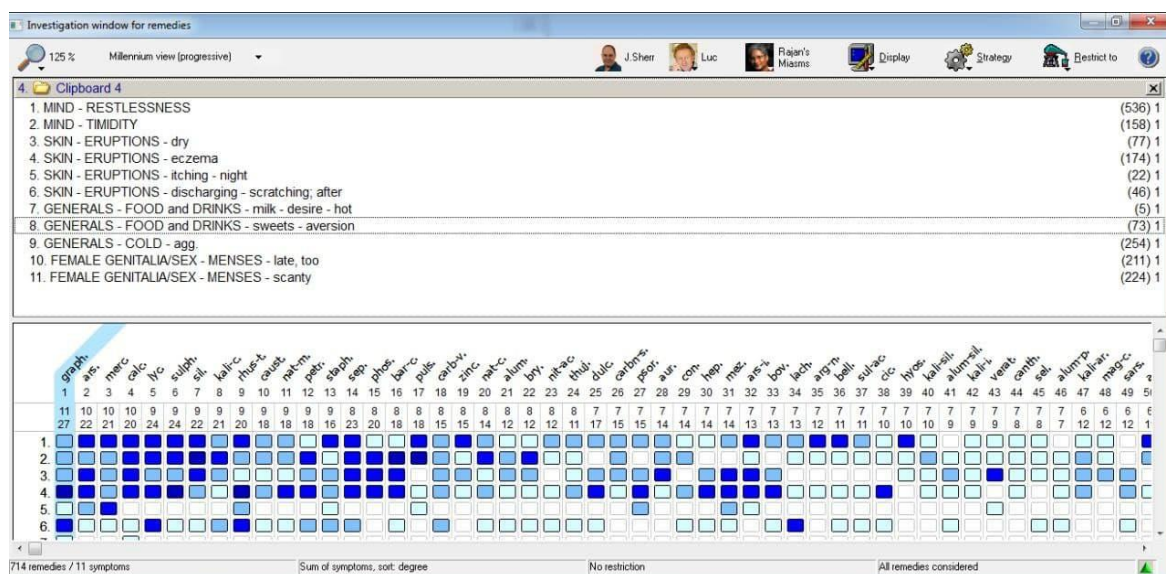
Investigation window for remedies

125 % Millennium view (progressive) J.Sherr Luc Rajan's Miasms Display Strategy Restrict to

4. Clipboard 4

1. MIND - RESTLESSNESS (536) 1
2. MIND - TIMIDITY (158) 1
3. SKIN - ERUPTIONS - dry (77) 1
4. SKIN - ERUPTIONS - eczema (174) 1
5. SKIN - ERUPTIONS - itching - night (22) 1
6. SKIN - ERUPTIONS - discharging - scratching; after (46) 1
7. GENERALS - FOOD and DRINKS - milk - desire - hot (5) 1
8. GENERALS - FOOD and DRINKS - sweets - aversion (73) 1
9. GENERALS - COLD - agg. (254) 1
10. FEMALE GENITALIA/SEX - MENSES - late, too (211) 1
11. FEMALE GENITALIA/SEX - MENSES - scanty (224) 1

| graph. | ars. | merc. | calc. | lyc. | sulph. | sil. | kali-c. | rhus-t. | caust. | nat-m. | petr. | staph. | sep. | phos. | bar-c. | puls. | carb-v. | zinc. | nat-c. | alum. | bry. | nit-ac. | thuj. | dulc. | carbn-s. | psor. | aur. | con. | hep. | mez. | ars-i. | bov. | lach. | arg-n. | bell. | sul-ac. | cic. | hyos. | kali-sil. | alum-sil. | kali-i. | verat. | canth. | sel. | alum-p. | kali-ar. | mag-c. | sars. |
|---|---|---|---|---|---|---|---|---|---|---|---|---|---|---|---|---|---|---|---|---|---|---|---|---|---|---|---|---|---|---|---|---|---|---|---|---|---|---|---|---|---|---|---|---|---|---|---|---|
| 1 | 2 | 3 | 4 | 5 | 6 | 7 | 8 | 9 | 10 | 11 | 12 | 13 | 14 | 15 | 16 | 17 | 18 | 19 | 20 | 21 | 22 | 23 | 24 | 25 | 26 | 27 | 28 | 29 | 30 | 31 | 32 | 33 | 34 | 35 | 36 | 37 | 38 | 39 | 40 | 41 | 42 | 43 | 44 | 45 | 46 | 47 | 48 | 49 |
| 11 | 10 | 10 | 10 | 9 | 9 | 9 | 9 | 9 | 9 | 9 | 9 | 8 | 8 | 8 | 8 | 8 | 8 | 8 | 8 | 8 | 8 | 8 | 8 | 7 | 7 | 7 | 7 | 7 | 7 | 7 | 7 | 7 | 7 | 7 | 7 | 7 | 7 | 7 | 7 | 7 | 7 | 7 | 7 | 7 | 7 | 6 | 6 | 6 |
| 27 | 22 | 21 | 20 | 24 | 24 | 22 | 21 | 20 | 18 | 18 | 18 | 16 | 23 | 20 | 18 | 18 | 15 | 15 | 14 | 12 | 12 | 12 | 11 | 17 | 15 | 15 | 14 | 14 | 14 | 14 | 13 | 13 | 13 | 12 | 11 | 11 | 10 | 10 | 10 | 9 | 9 | 9 | 8 | 8 | 7 | 12 | 12 | 12 |

1.
2.
3.
4.
5.
6.

714 remedies / 11 symptoms Sum of symptoms, sort: degree No restriction All remedies considered